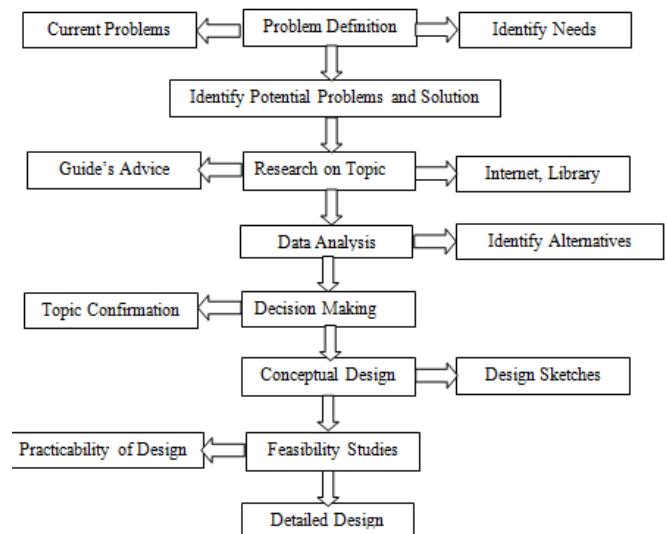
Current Problems

Problem Definition

Identify Needs

Identify Potential Problems and Solution

Guide's Advice

Research on Topic

Internet, Library

Data Analysis

Identify Alternatives

Topic Confirmation

Decision Making

Conceptual Design

Design Sketches

Practicability of Design

Feasibility Studies

Detailed Design